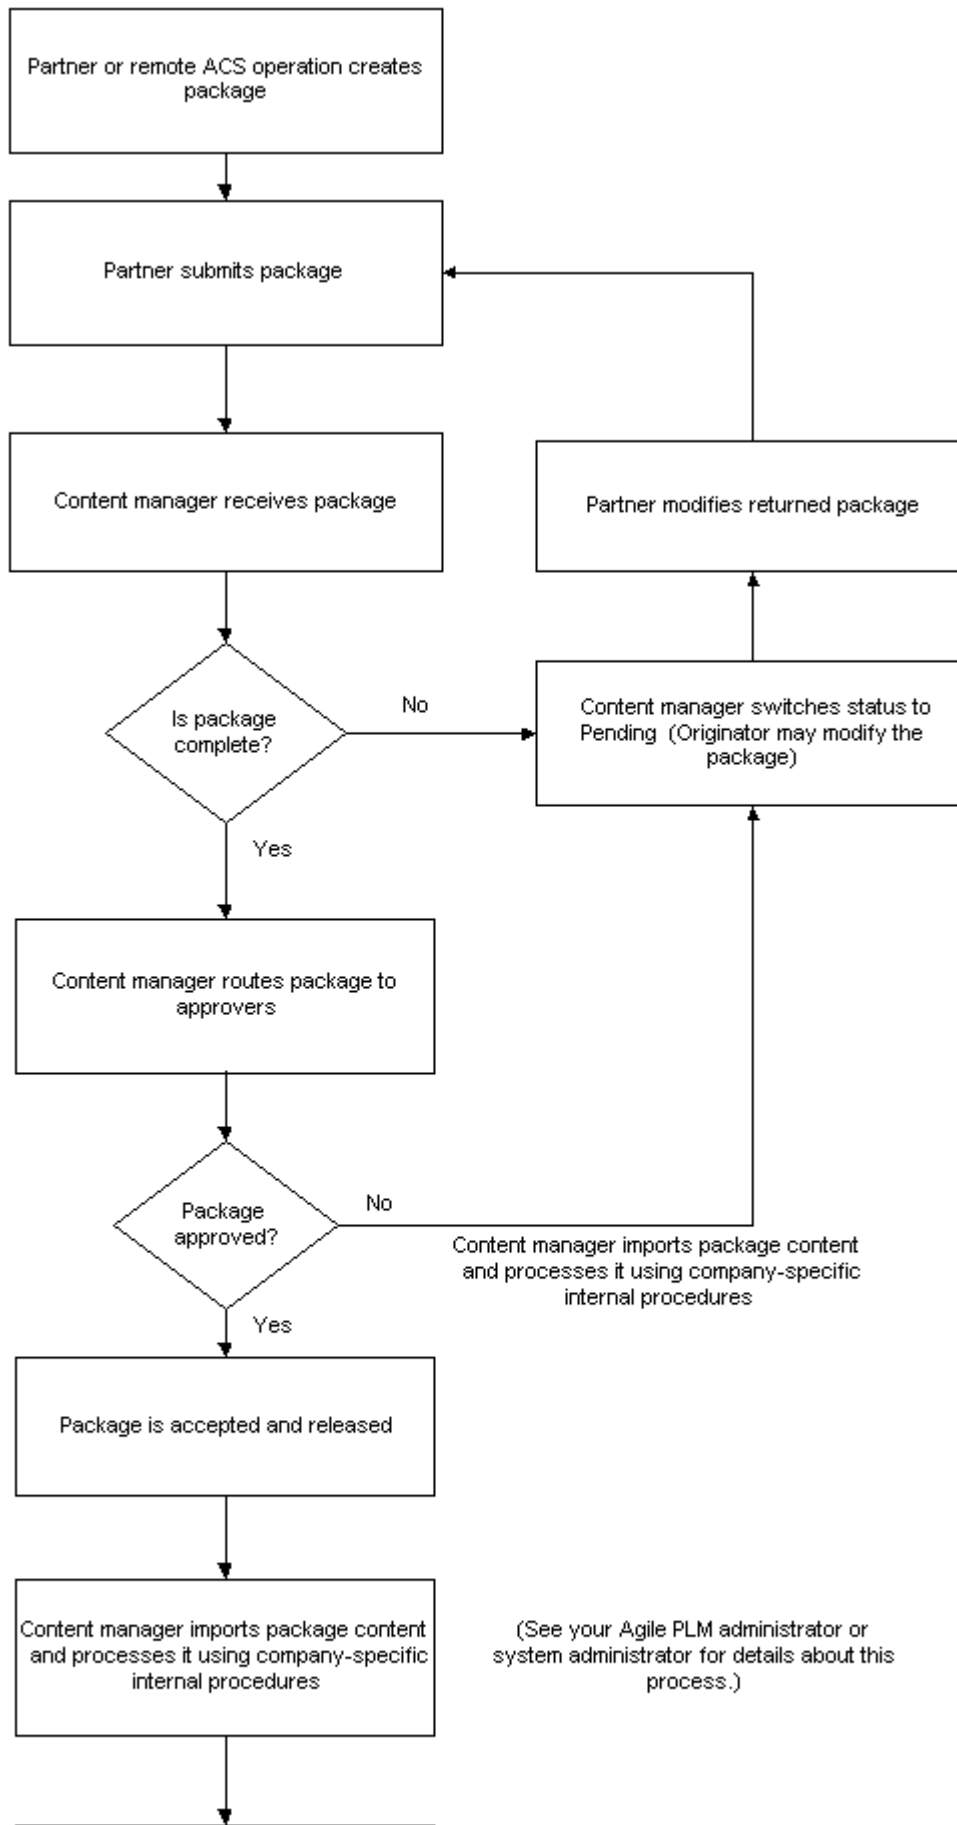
Partner or remote ACS operation creates package

Partner submits package

Content manager receives package

Partner modifies returned package

Is package complete?

No

Content manager switches status to Pending (Originator may modify the package)

Yes

Content manager routes package to approvers

Package approved?

No

Content manager imports package content and processes it using company-specific internal procedures

Yes

Package is accepted and released

Content manager imports package content and processes it using company-specific internal procedures

(See your Agile PLM administrator or system administrator for details about this process.)